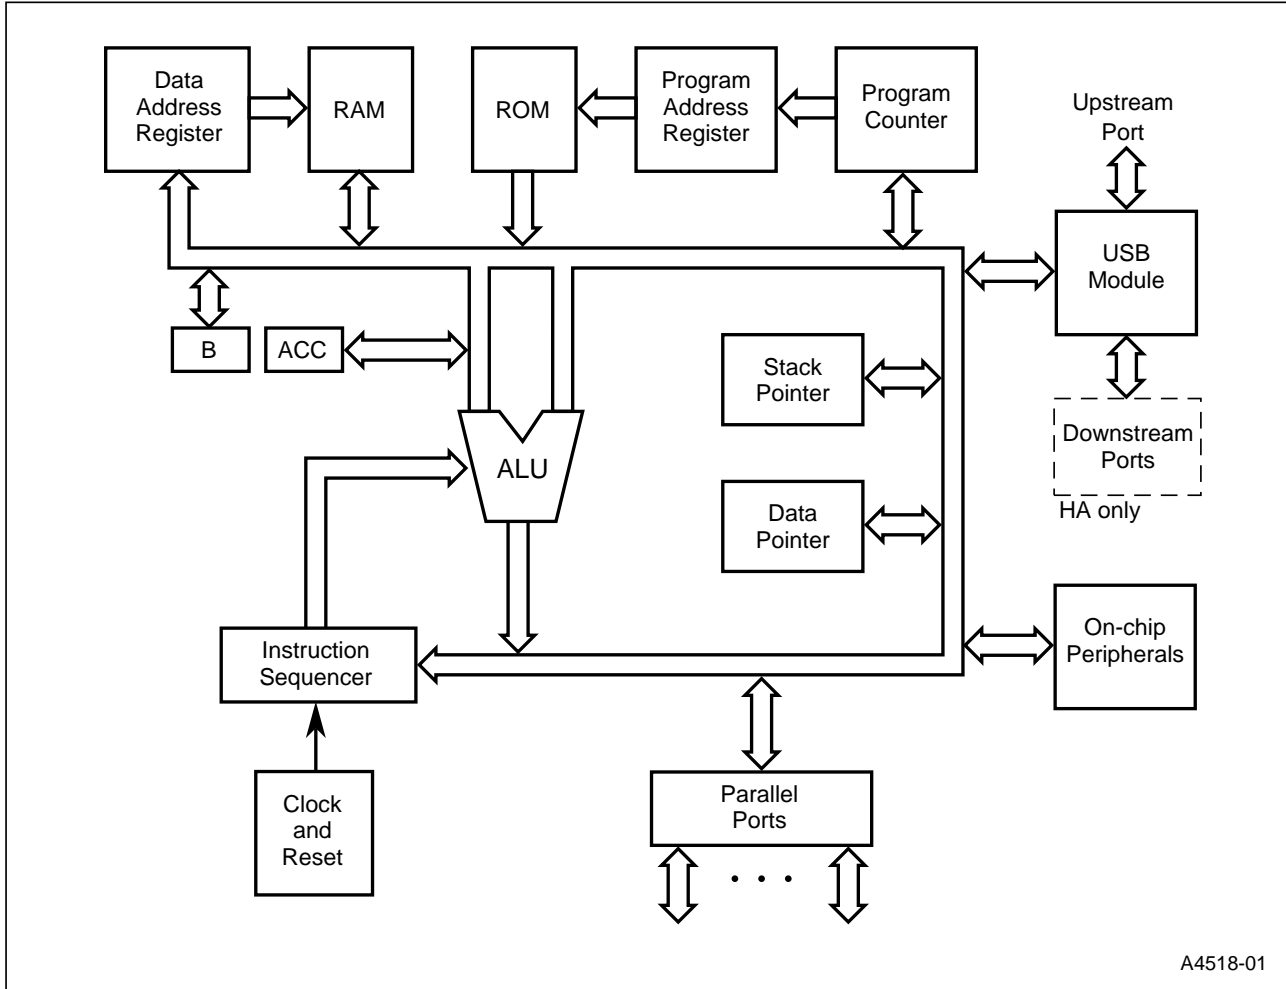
Data Address Register

RAM

ROM

Program Address Register

Program Counter

Upstream Port

USB Module

B

ACC

Stack Pointer

Downstream Ports

HA only

ALU

Data Pointer

Instruction Sequencer

On-chip Peripherals

Clock and Reset

Parallel Ports

. . .

A4518-01